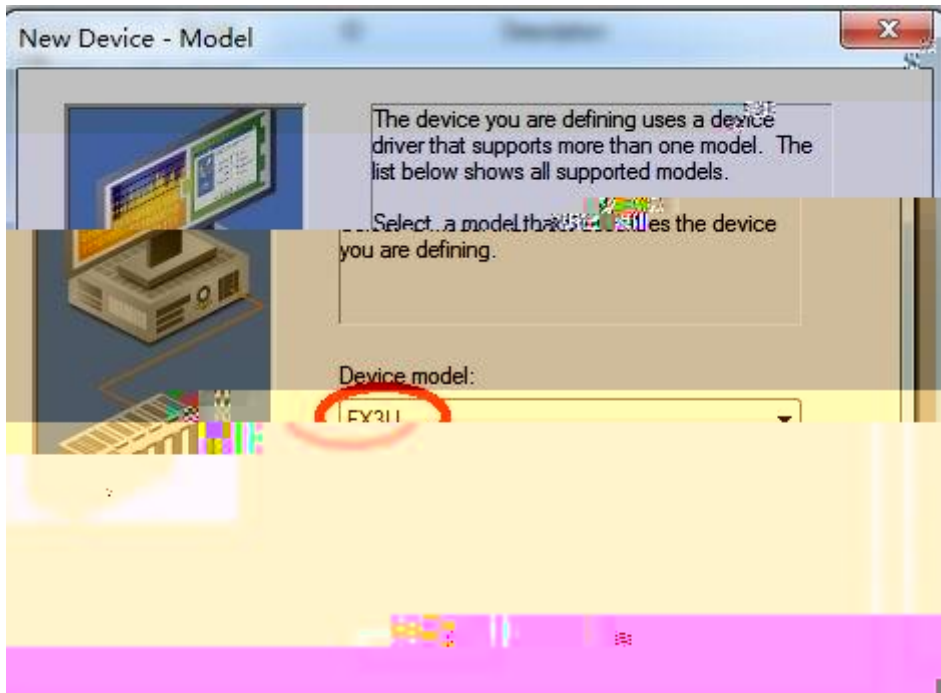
New Device - Model

X

The device you are defining uses a device driver that supports more than one model. The list below shows all supported models.

Select a model that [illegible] the device you are defining.

Device model:

FX3U